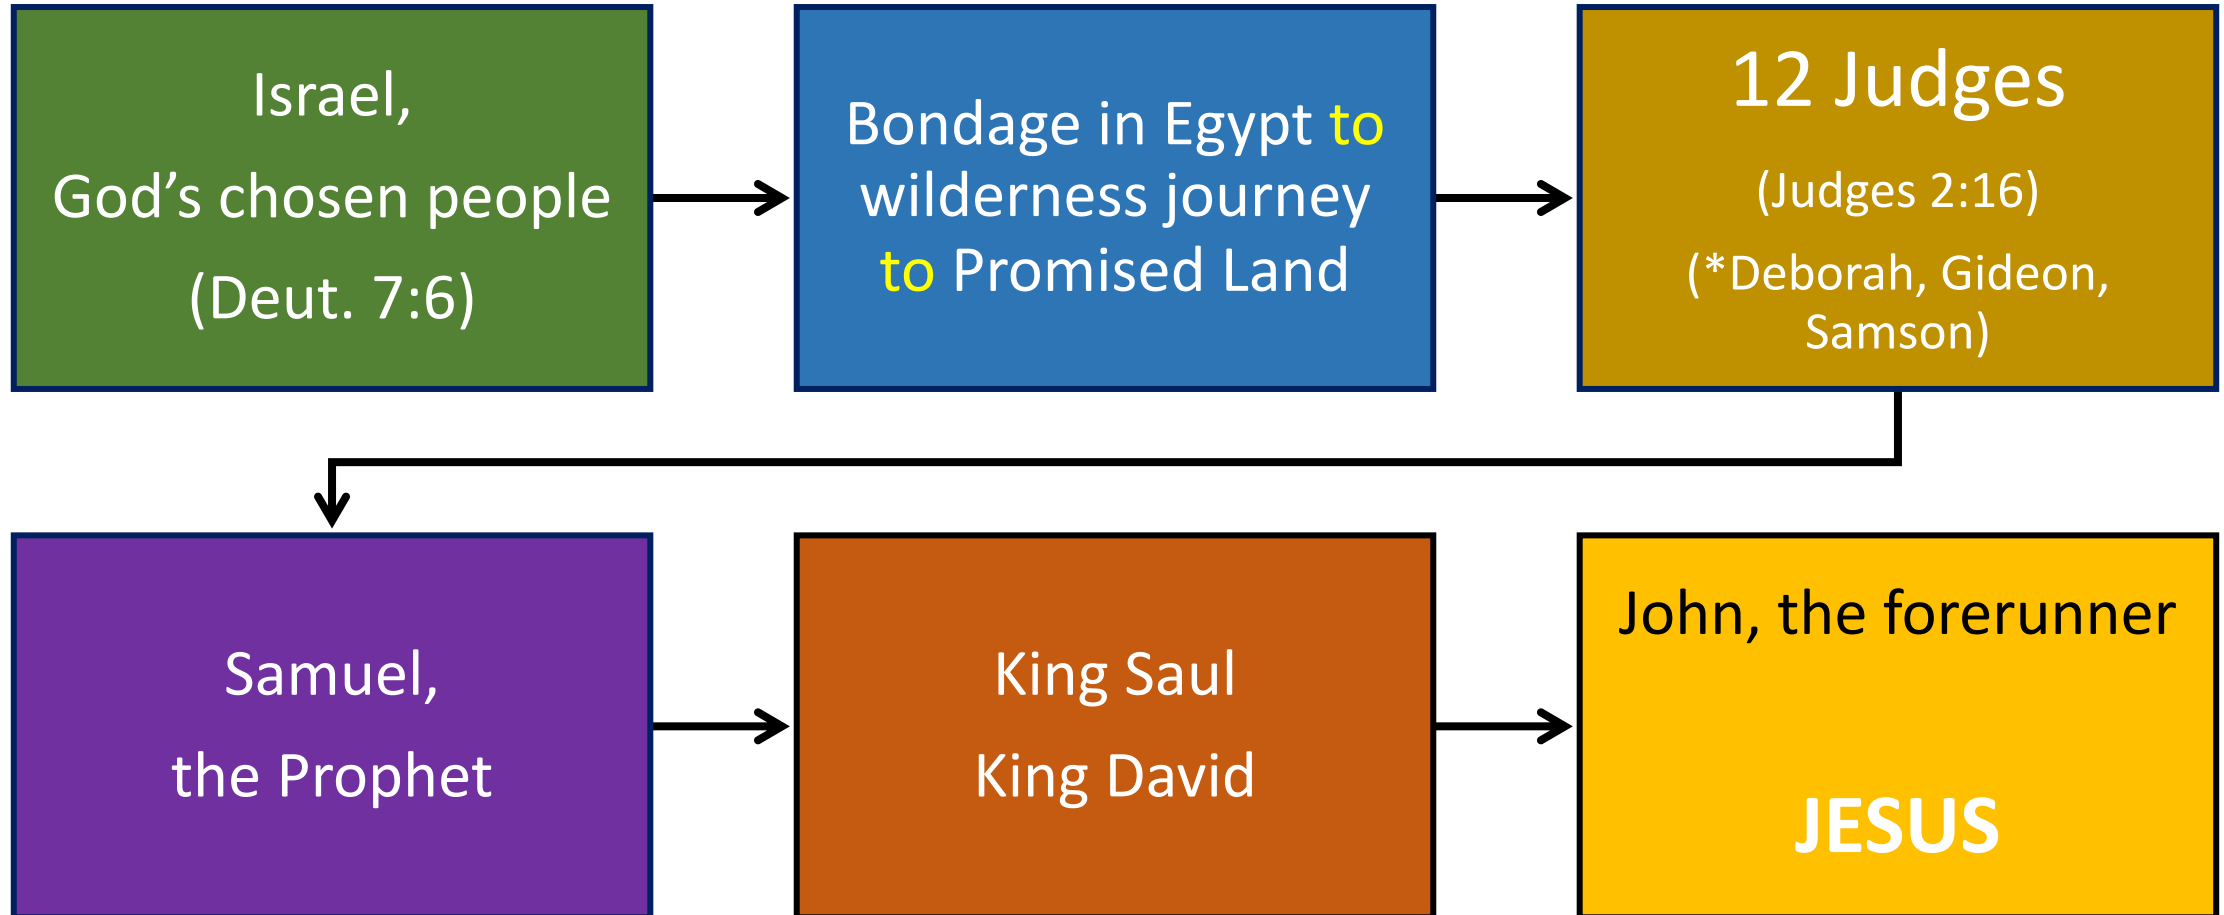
Israel,
God’s chosen people
(Deut. 7:6)

Bondage in Egypt to wilderness journey to Promised Land

12 Judges
(Judges 2:16)
(*Deborah, Gideon, Samson)

Samuel,
the Prophet

King Saul
King David

John, the forerunner

JESUS